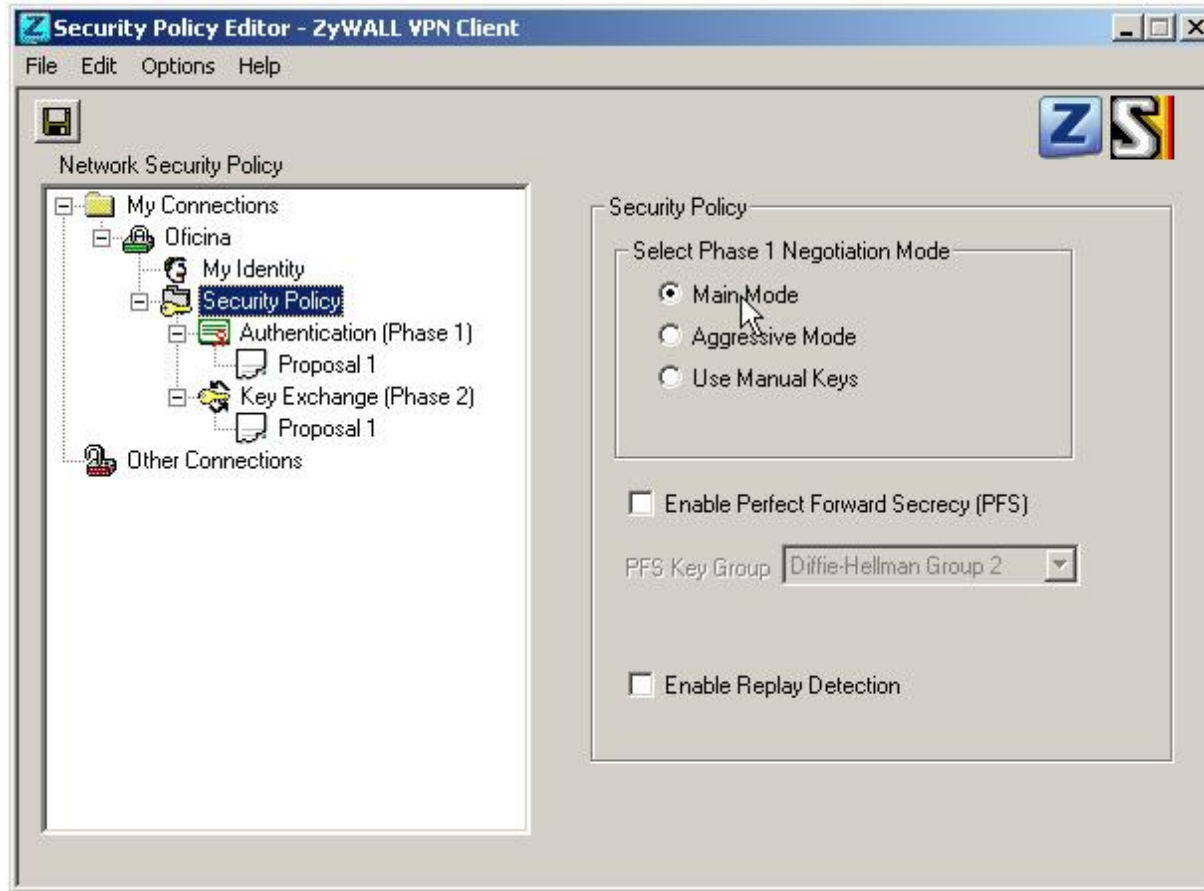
Security Policy Editor - ZyWALL VPN Client

File Edit Options Help

Network Security Policy

My Connections
Oficina
My Identity
Security Policy
Authentication (Phase 1)
Proposal 1
Key Exchange (Phase 2)
Proposal 1
Other Connections

Security Policy

Select Phase 1 Negotiation Mode

Main Mode
Aggressive Mode
Use Manual Keys

Enable Perfect Forward Secrecy (PFS)

PFS Key Group Diffie-Hellman Group 2

Enable Replay Detection